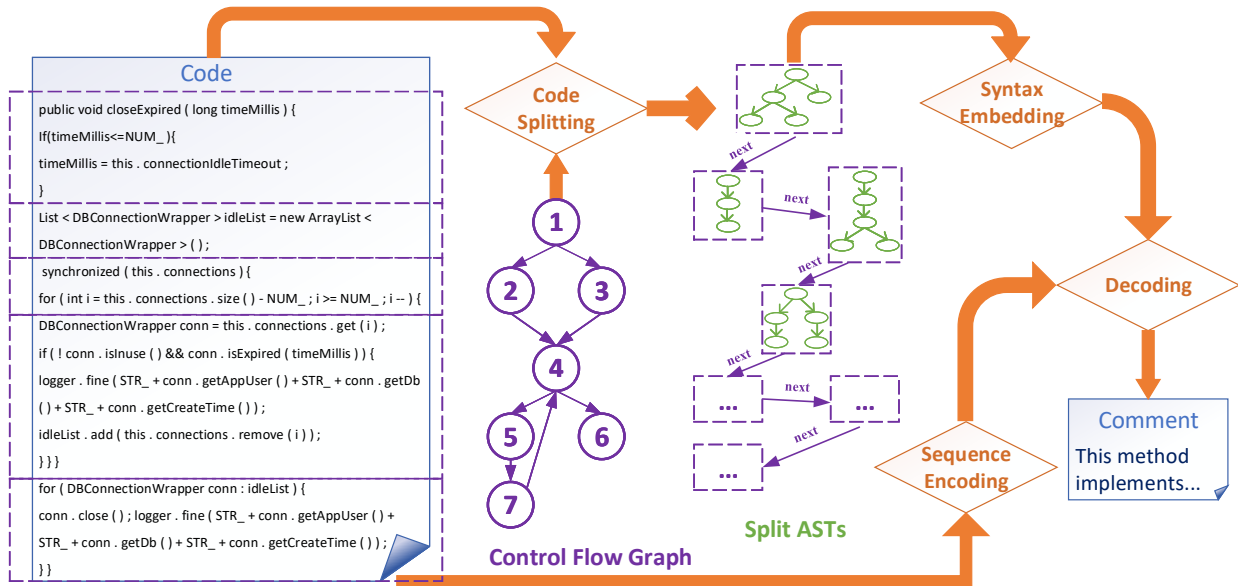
Code

public void closeExpired ( long timeMillis ) {
If(timeMillis<=NUM_ ){
timeMillis = this . connectionIdleTimeout ;
}

List < DBConnectionWrapper > idleList = new ArrayList < DBConnectionWrapper > ( ) ;

synchronized ( this . connections ) {
for ( int i = this . connections . size ( ) - NUM_ ; i >= NUM_ ; i -- ) {

DBConnectionWrapper conn = this . connections . get ( i ) ;
if ( ! conn . isInuse ( ) && conn . isExpired ( timeMillis ) ) {
logger . fine ( STR_ + conn . getAppUser ( ) + STR_ + conn . getDb ( ) + STR_ + conn . getCreateTime ( ) ) ;
idleList . add ( this . connections . remove ( i ) ) ;
} } }

for ( DBConnectionWrapper conn : idleList ) {
conn . close ( ) ; logger . fine ( STR_ + conn . getAppUser ( ) + STR_ + conn . getDb ( ) + STR_ + conn . getCreateTime ( ) ) ;
} }

Code Splitting

1
2
3
4
5
6
7

Control Flow Graph

next
next
next
next
next
next
...
...
...

Split ASTs

Syntax Embedding

Decoding

Sequence Encoding

Comment
This method implements...